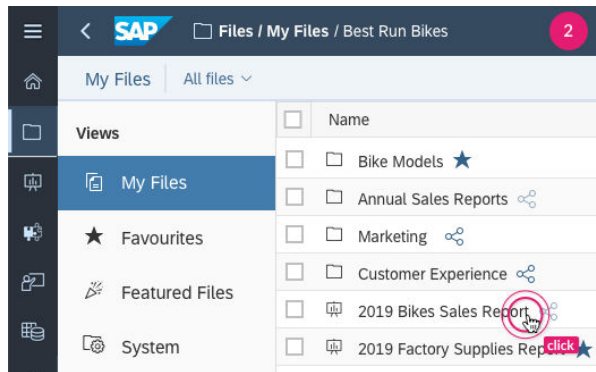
SAP Files / My Files / Best Run Bikes

2

My Files All files

Views

My Files

Favourites

Featured Files

System

Name

Bike Models

Annual Sales Reports

Marketing

Customer Experience

2019 Bikes Sales Report

2019 Factory Supplies Report

click